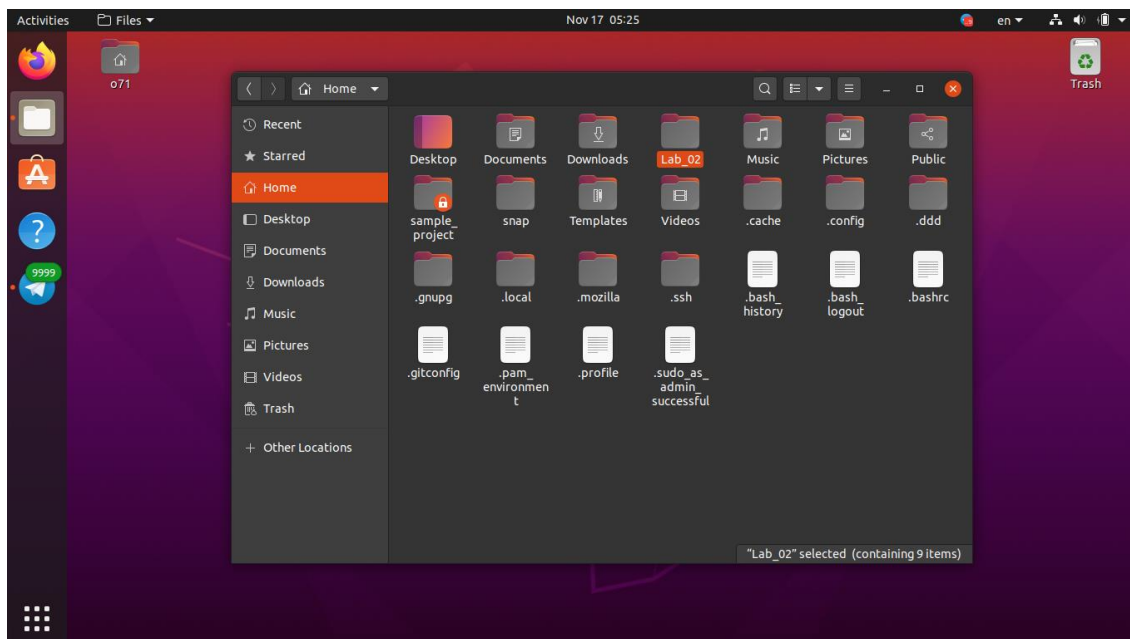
Activities Files ▾ Nov 17 05:25 en ▾

o71

Trash

9999

Home

Recent
Starred
Home
Desktop
Documents
Downloads
Music
Pictures
Videos
Trash
+ Other Locations

Desktop
Documents
Downloads
Lab_02
Music
Pictures
Public
sample_project
snap
Templates
Videos
.cache
.config
.ddd
.gnupg
.local
.mozilla
.ssh
.bash_history
.bash_logout
.bashrc
.gitconfig
.pam_environment
.profile
.sudo_as_admin_successful

"Lab_02" selected (containing 9 items)